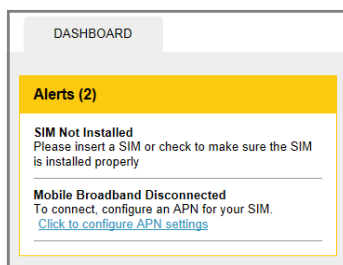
DASHBOARD

Alerts (2)

SIM Not Installed
Please insert a SIM or check to make sure the SIM is installed properly

Mobile Broadband Disconnected
To connect, configure an APN for your SIM.
Click to configure APN settings